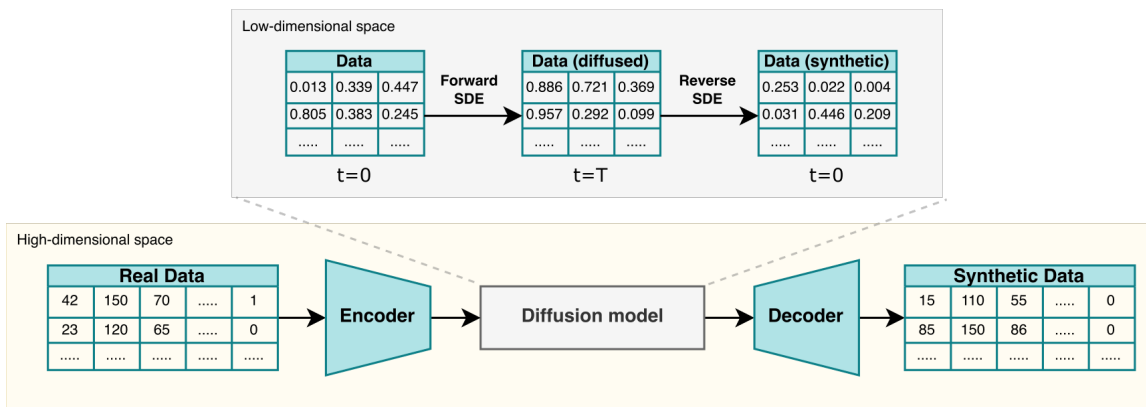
Low-dimensional space

| Data | | |
|---|---|---|
| 0.013 | 0.339 | 0.447 |
| 0.805 | 0.383 | 0.245 |
| ..... | ..... | ..... |

t=0

Forward SDE

| Data (diffused) | | |
|---|---|---|
| 0.886 | 0.721 | 0.369 |
| 0.957 | 0.292 | 0.099 |
| ..... | ..... | ..... |

t=T

Reverse SDE

| Data (synthetic) | | |
|---|---|---|
| 0.253 | 0.022 | 0.004 |
| 0.031 | 0.446 | 0.209 |
| ..... | ..... | ..... |

t=0

High-dimensional space

| Real Data | | | | |
|---|---|---|---|---|
| 42 | 150 | 70 | ..... | 1 |
| 23 | 120 | 65 | ..... | 0 |
| ..... | ..... | ..... | ..... | ..... |

Encoder

Diffusion model

Decoder

| Synthetic Data | | | | |
|---|---|---|---|---|
| 15 | 110 | 55 | ..... | 0 |
| 85 | 150 | 86 | ..... | 0 |
| ..... | ..... | ..... | ..... | ..... |